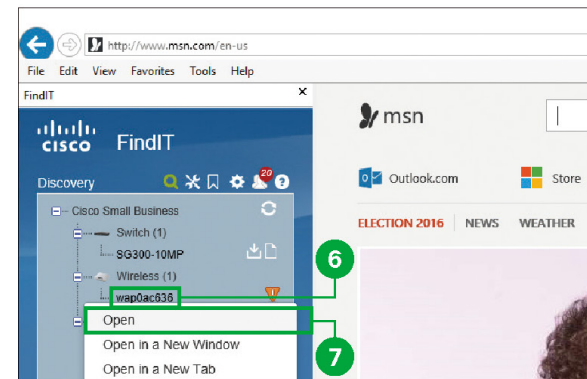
http://www.msn.com/en-us

File Edit View Favorites Tools Help

FindIT ×

cisco FindIT

Discovery 20

Cisco Small Business

Switch (1)

SG300-10MP

Wireless (1)

wap0ac636

Open

Open in a New Window

Open in a New Tab

6

7

msn

Outlook.com

Store

ELECTION 2016 NEWS WEATHER